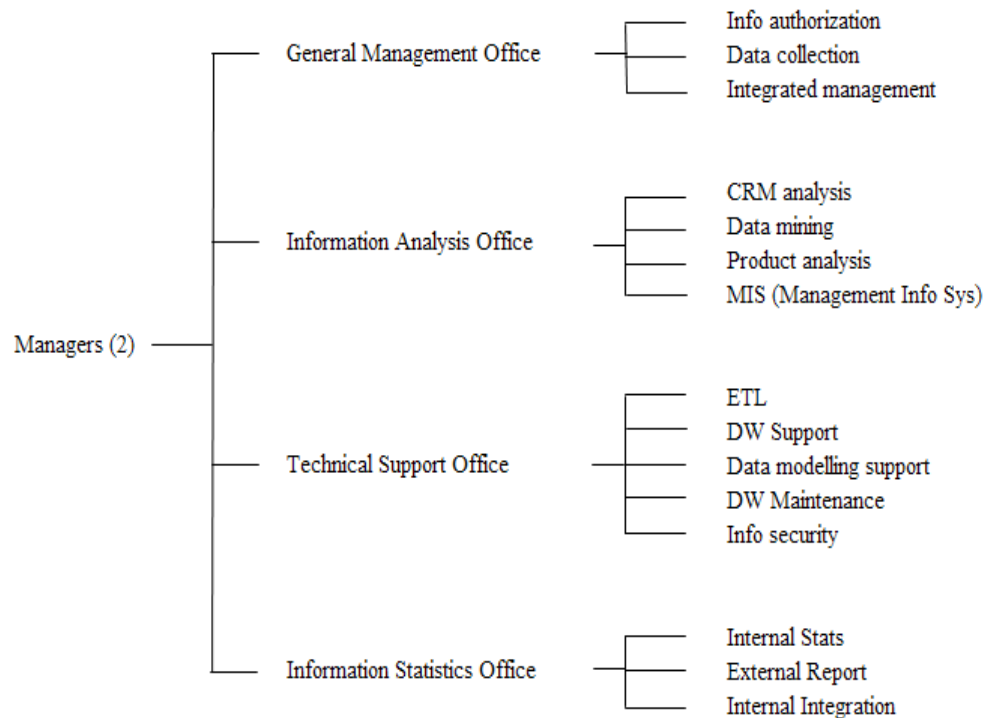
Managers (2)

General Management Office

Info authorization
Data collection
Integrated management

Information Analysis Office

CRM analysis
Data mining
Product analysis
MIS (Management Info Sys)

Technical Support Office

ETL
DW Support
Data modelling support
DW Maintenance
Info security

Information Statistics Office

Internal Stats
External Report
Internal Integration